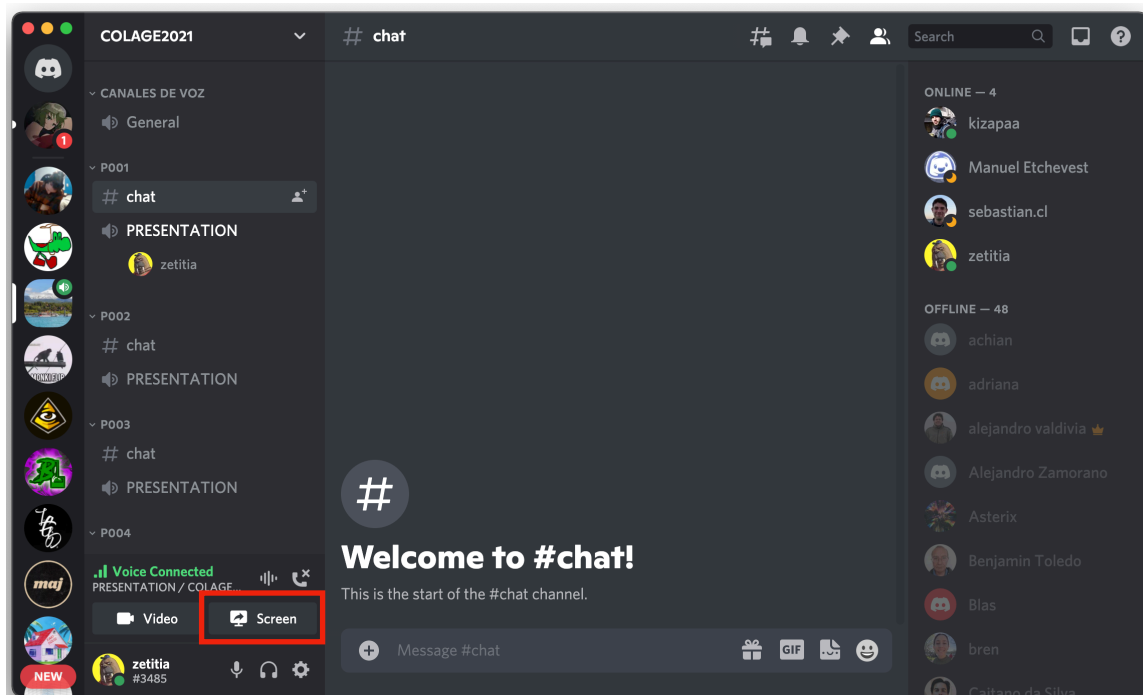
COLAGE2021

CANALES DE VOZ
General
P001
chat
PRESENTATION
zetitia
P002
chat
PRESENTATION
P003
chat
PRESENTATION
P004

Voice Connected
PRESENTATION / COLAGE...
Video
Screen
zetitia
#3485

NEW

# chat

Search

#
Welcome to #chat!
This is the start of the #chat channel.

Message #chat

GIF

ONLINE — 4
kizapaa
Manuel Etchevest
sebastian.cl
zetitia

OFFLINE — 48
achian
adriana
alejandro valdivia
Alejandro Zamorano
Asterix
Benjamin Toledo
Blas
bren
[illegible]